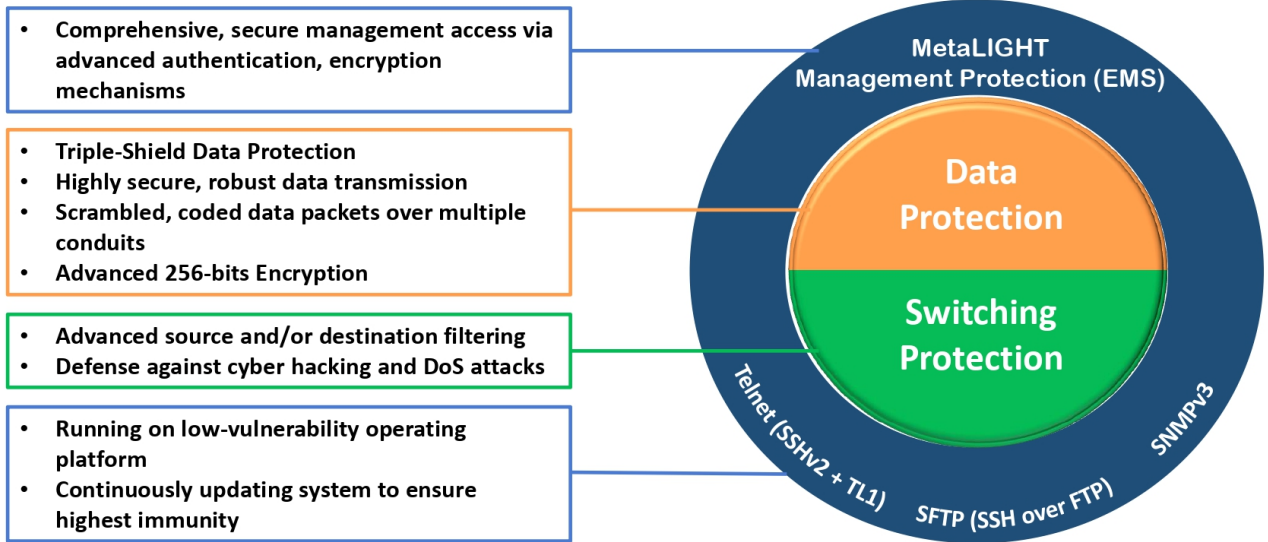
• Comprehensive, secure management access via advanced authentication, encryption mechanisms

• Triple-Shield Data Protection
• Highly secure, robust data transmission
• Scrambled, coded data packets over multiple conduits
• Advanced 256-bits Encryption

• Advanced source and/or destination filtering
• Defense against cyber hacking and DoS attacks

• Running on low-vulnerability operating platform
• Continuously updating system to ensure highest immunity

MetaLIGHT
Management Protection (EMS)

Data Protection

Switching Protection

Telnet (SSHv2 + TL1)

SFTP (SSH over FTP)

SNMPv3